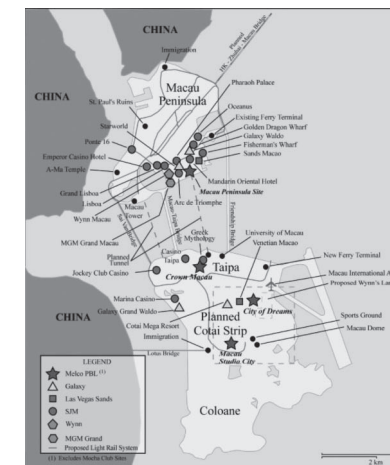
CHINA

CHINA

CHINA

Immigration

Pearl River

HK - Zhuhai - Macau Bridge

Macau Peninsula

Pharaoh Palace

St. Paul's Ruins

Oceanus

Starworld

Existing Ferry Terminal

Golden Dragon Wharf

Ponte 16

Galaxy Waldo

Fisherman's Wharf

Emperor Casino Hotel

Sands Macao

A-Ma Temple

Mandarin Oriental Hotel

Macau Peninsula Site

Grand Lisboa

Arc de Triomphe

Lisboa

Macau Tower

Wynn Macau

Friendship Bridge

MGM Grand Macau

Greek Mythology

University of Macau

Planned Tunnel

Venetian Macao

New Ferry Terminal

Casino Taipa

Jockey Club Casino

Crown Macau

Taipa

Macau International Airport

Proposed Wynn's Land

Marina Casino

Galaxy Grand Waldo

City of Dreams

Cotai Mega Resort

Planned Cotai Strip

Sports Ground

Immigration

Macau Dome

Lotus Bridge

Macau Studio City

Coloane

LEGEND

Melco PBL (1)

Galaxy

Las Vegas Sands

SJM

Wynn

MGM Grand

Proposed Light Rail System

(1) Excludes Mocha Club Sites

2 km